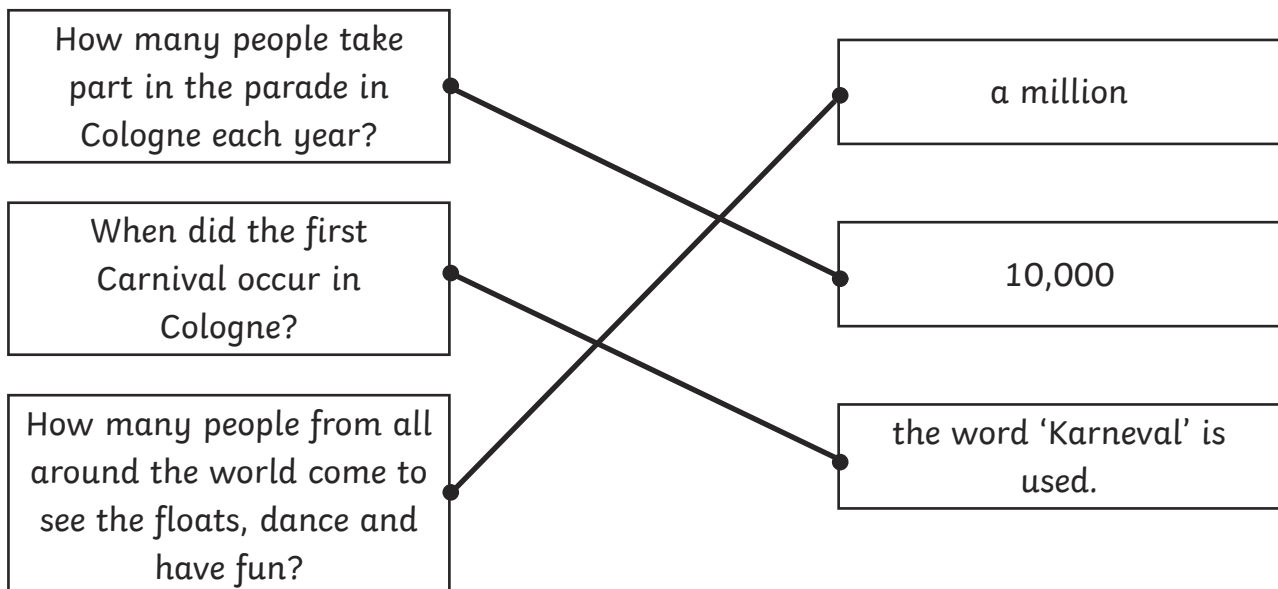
How many people take part in the parade in Cologne each year?

When did the first Carnival occur in Cologne?

How many people from all around the world come to see the floats, dance and have fun?

a million

10,000

the word 'Karneval' is used.